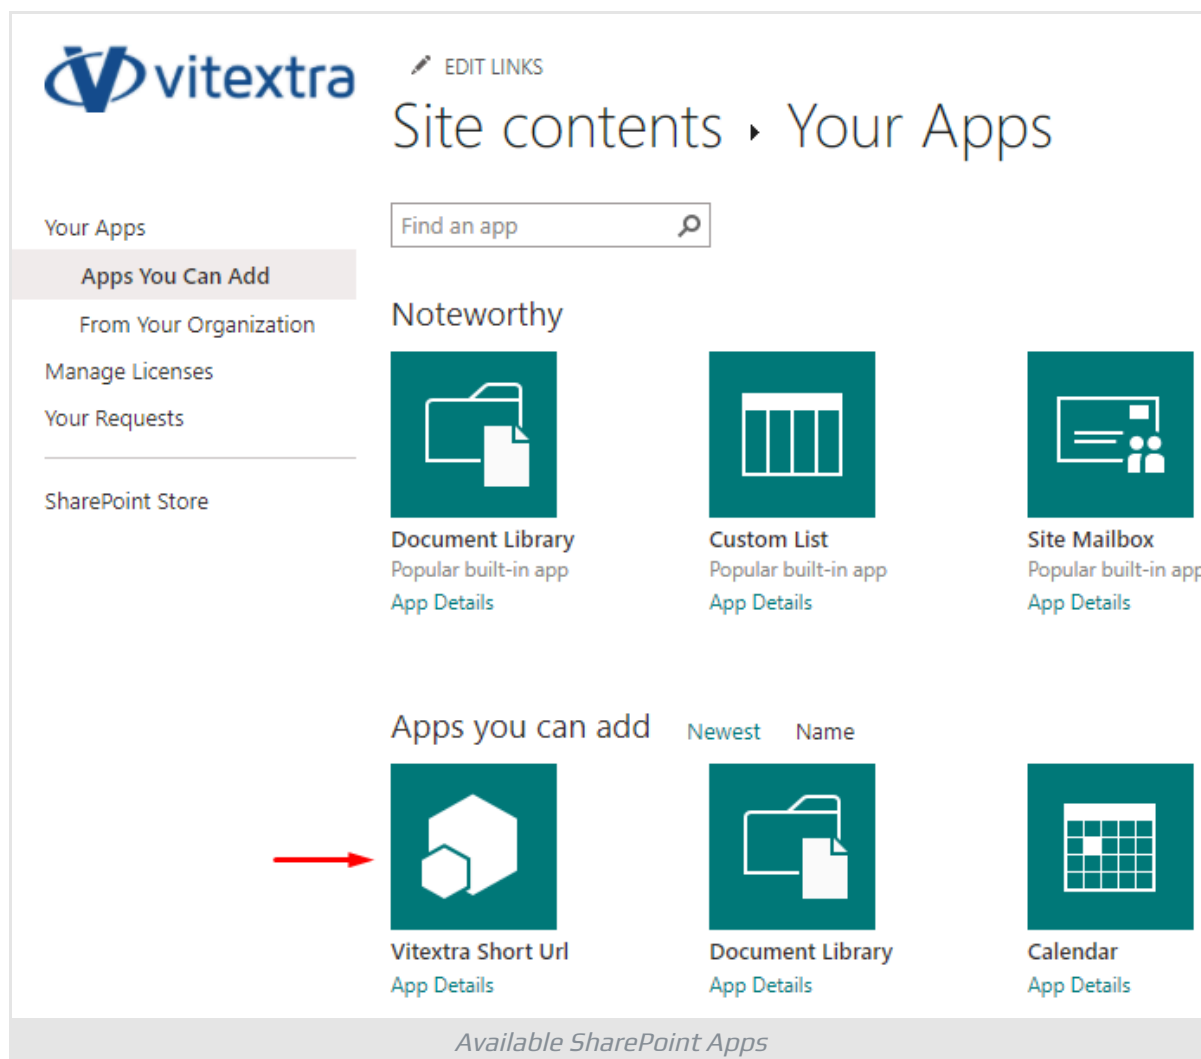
vitextra

EDIT LINKS

Site contents ▸ Your Apps

Your Apps

Apps You Can Add

From Your Organization

Manage Licenses

Your Requests

SharePoint Store

Find an app

Noteworthy

Document Library
Popular built-in app
App Details

Custom List
Popular built-in app
App Details

Site Mailbox
Popular built-in app
App Details

Apps you can add Newest Name

Vitextra Short Url
App Details

Document Library
App Details

Calendar
App Details

Available SharePoint Apps